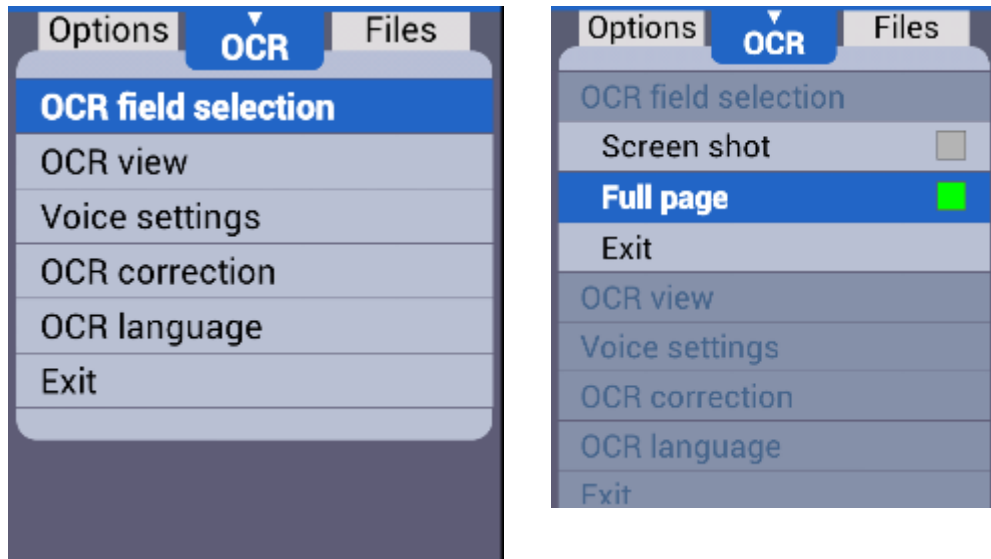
Options OCR Files

OCR field selection
OCR view
Voice settings
OCR correction
OCR language
Exit

Options OCR Files

OCR field selection
Screen shot
Full page
Exit
OCR view
Voice settings
OCR correction
OCR language
Exit